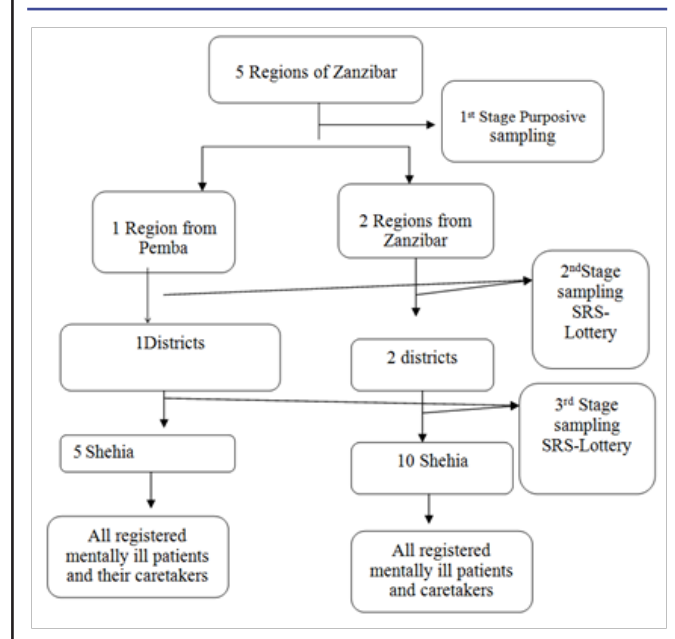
5 Regions of Zanzibar

1$^{st}$ Stage Purposive sampling

1 Region from Pemba

2 Regions from Zanzibar

2$^{nd}$Stage sampling SRS-Lottery

1Districts

2 districts

3$^{rd}$ Stage sampling SRS-Lottery

5 Shehia

10 Shehia

All registered mentally ill patients and their caretakers

All registered mentally ill patients and caretakers